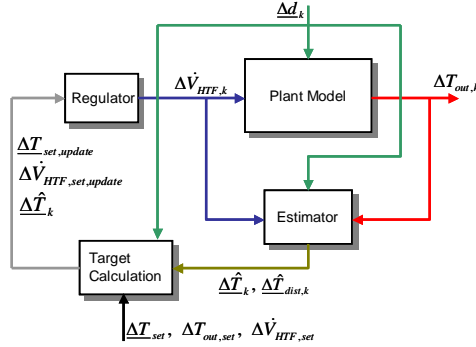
$\underline{\Delta d}_k$

Regulator

$\Delta \dot{V}_{HTF,k}$

Plant Model

$\Delta T_{out,k}$

$\underline{\Delta T}_{set,update}$

$\Delta \dot{V}_{HTF,set,update}$

$\underline{\Delta \hat{T}}_k$

Estimator

Target Calculation

$\underline{\Delta \hat{T}}_k$, $\underline{\Delta \hat{T}}_{dist,k}$

$\underline{\Delta T}_{set}$, $\Delta T_{out,set}$, $\Delta \dot{V}_{HTF,set}$